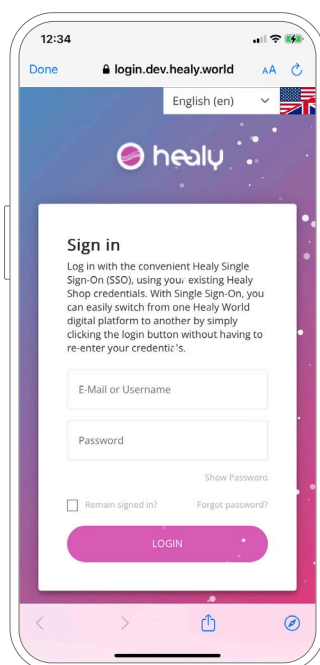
12:34

Done

login.dev.healy.world

AA

English (en)

healy

Sign in

Log in with the convenient Healy Single Sign-On (SSO), using your existing Healy Shop credentials. With Single Sign-On, you can easily switch from one Healy World digital platform to another by simply clicking the login button without having to re-enter your credentials.

E-Mail or Username

Password

Show Password

Remain signed in?

Forgot password?

LOGIN